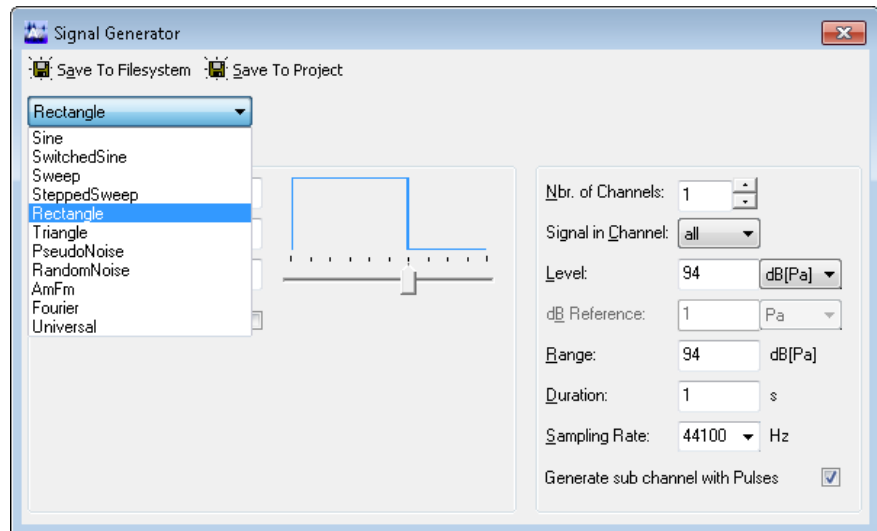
Signal Generator

Save To Filesystem Save To Project

Rectangle

Sine
SwitchedSine
Sweep
SteppedSweep
Rectangle
Triangle
PseudoNoise
RandomNoise
AmFm
Fourier
Universal

Nbr. of Channels: 1

Signal in Channel: all

Level: 94 dB[Pa]

dB Reference: 1 Pa

Range: 94 dB[Pa]

Duration: 1 s

Sampling Rate: 44100 Hz

Generate sub channel with Pulses